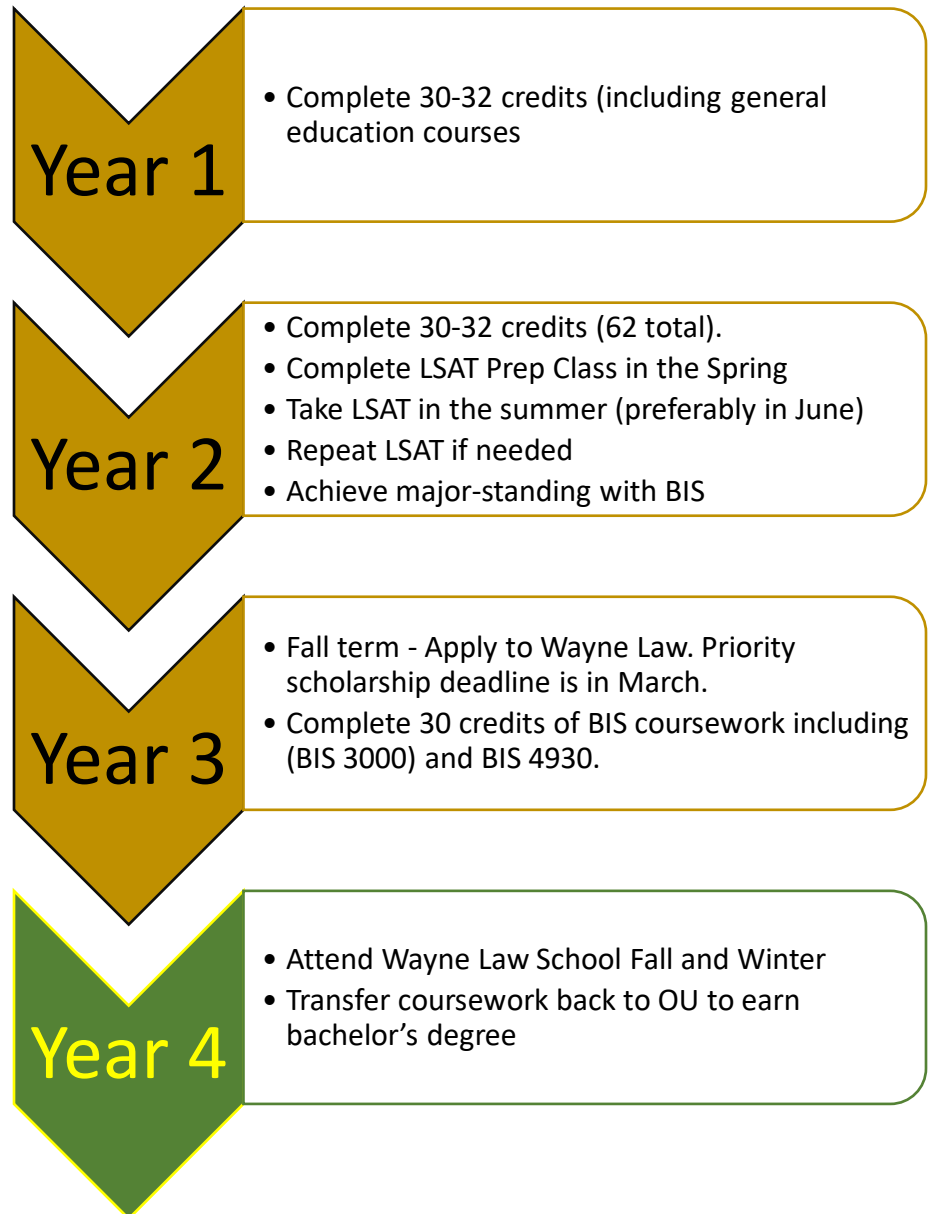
Year 1

• Complete 30-32 credits (including general education courses

Year 2

• Complete 30-32 credits (62 total).
• Complete LSAT Prep Class in the Spring
• Take LSAT in the summer (preferably in June)
• Repeat LSAT if needed
• Achieve major-standing with BIS

Year 3

• Fall term - Apply to Wayne Law. Priority scholarship deadline is in March.
• Complete 30 credits of BIS coursework including (BIS 3000) and BIS 4930.

Year 4

• Attend Wayne Law School Fall and Winter
• Transfer coursework back to OU to earn bachelor's degree